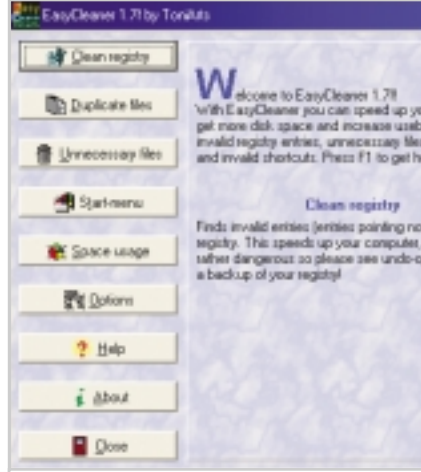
EasyCleaner 1.7f by ToniArts

Clean registry

Duplicate files

Unnecessary files

Start-menu

Space usage

Options

Help

About

Close

Welcome to EasyCleaner 1.7f! With EasyCleaner you can speed up yo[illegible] get more disk space and increase useb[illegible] invalid registry entries, unnecessary file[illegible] and invalid shortcuts. Press F1 to get h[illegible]

Clean registry

Finds invalid entries (entries pointing no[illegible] registry. This speeds up your computer, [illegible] rather dangerous so please see undo-o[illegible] a back-up of your registry!